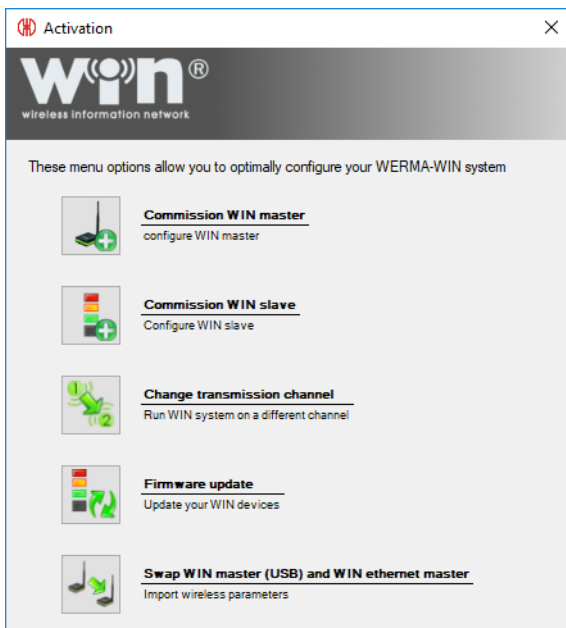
Activation

WIN®
wireless information network

These menu options allow you to optimally configure your WERMA-WIN system

Commission WIN master
configure WIN master

Commission WIN slave
Configure WIN slave

1
2
Change transmission channel
Run WIN system on a different channel

Firmware update
Update your WIN devices

Swap WIN master (USB) and WIN ethernet master
Import wireless parameters